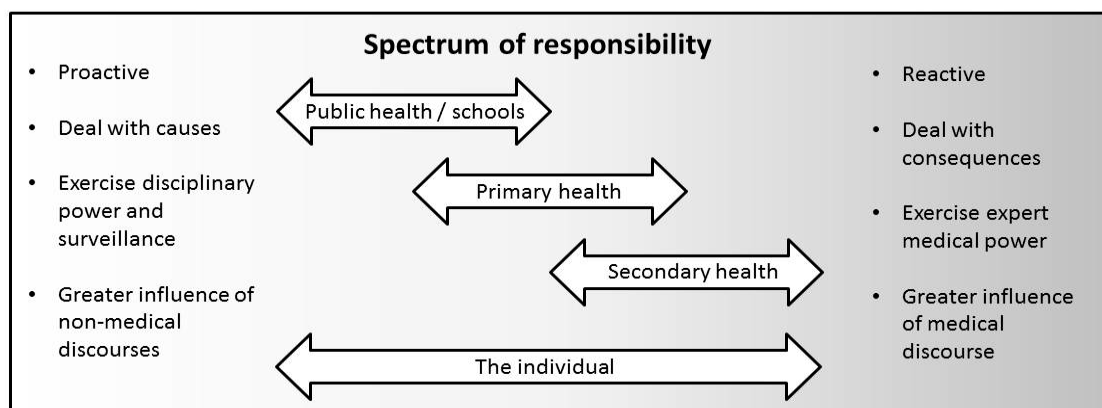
Spectrum of responsibility

- Proactive
- Deal with causes
- Exercise disciplinary power and surveillance
- Greater influence of non-medical discourses

Public health / schools

Primary health

Secondary health

The individual

- Reactive
- Deal with consequences
- Exercise expert medical power
- Greater influence of medical discourse